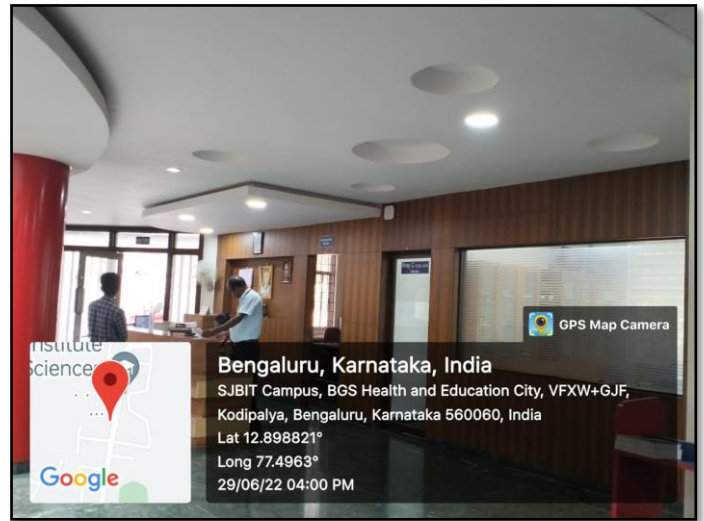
GPS Map Camera

nstitute
Science

Google

Bengaluru, Karnataka, India
SJBIT Campus, BGS Health and Education City, VFXW+GJF, Kodipalya, Bengaluru, Karnataka 560060, India
Lat 12.898821°
Long 77.4963°
29/06/22 04:00 PM